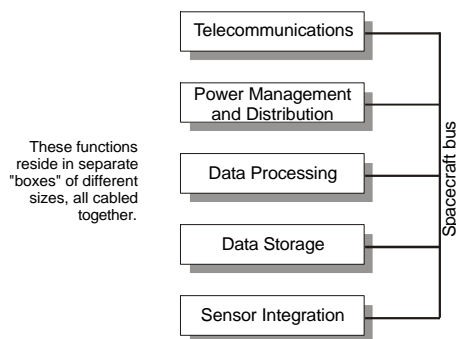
These functions reside in separate "boxes" of different sizes, all cabled together.

Telecommunications

Power Management and Distribution

Data Processing

Data Storage

Sensor Integration

Spacecraft bus